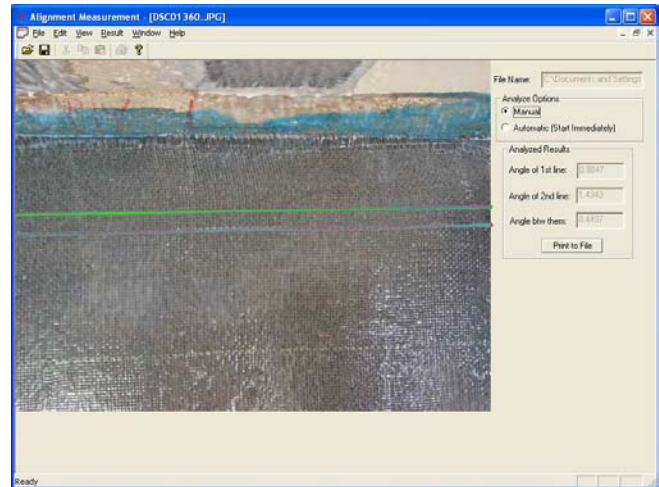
Alignment Measurement - [DSC01360..JPG]

File Edit View Result Window Help

File Name: C:\Documents and Settings

Analyze Options

Manual

Automatic (Start Immediately)

Analyzed Results

Angle of 1st line: 0.9847

Angle of 2nd line: 1.4343

Angle btw them: 0.4497

Print to File

Ready